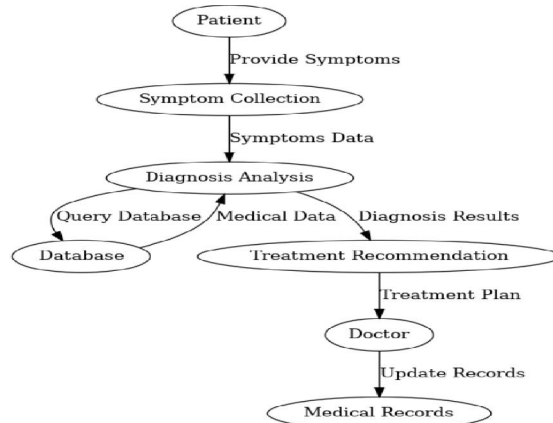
Patient

Provide Symptoms

Symptom Collection

Symptoms Data

Diagnosis Analysis

Query Database

Medical Data

Diagnosis Results

Database

Treatment Recommendation

Treatment Plan

Doctor

Update Records

Medical Records